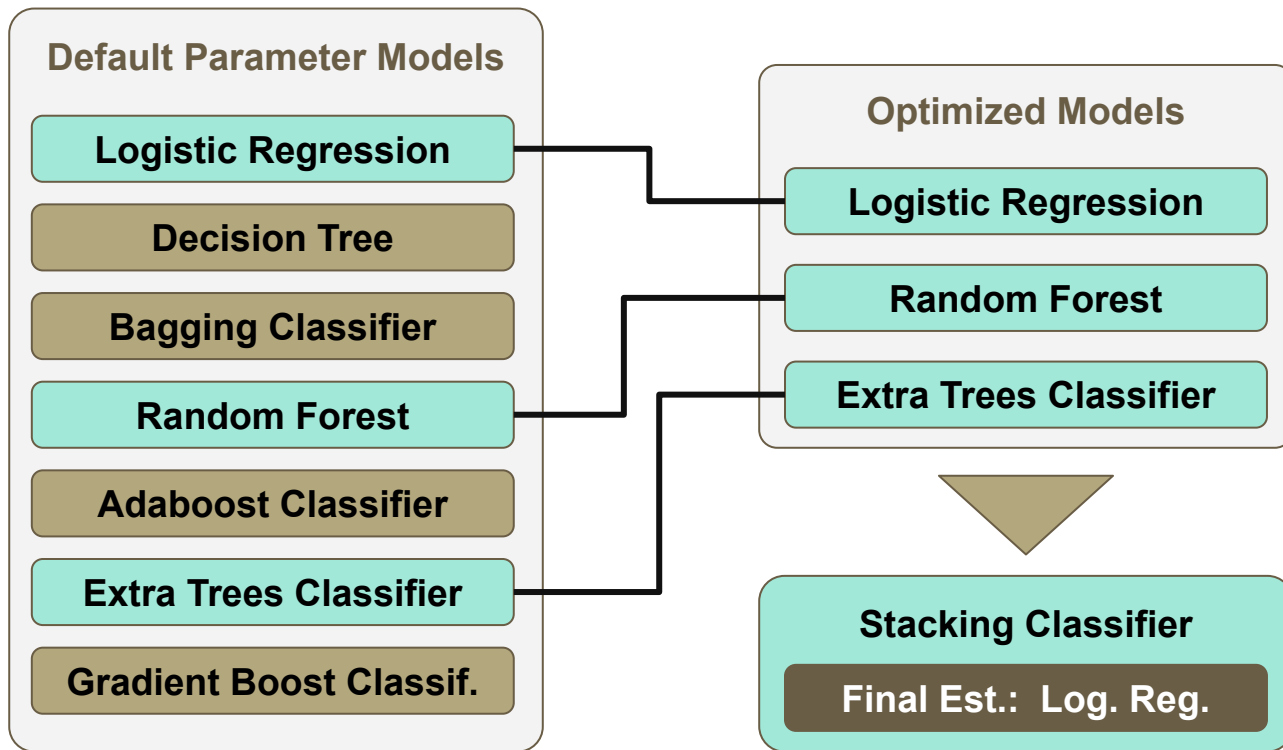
Default Parameter Models

Logistic Regression

Decision Tree

Bagging Classifier

Random Forest

Adaboost Classifier

Extra Trees Classifier

Gradient Boost Classif.

Optimized Models

Logistic Regression

Random Forest

Extra Trees Classifier

Stacking Classifier

Final Est.: Log. Reg.